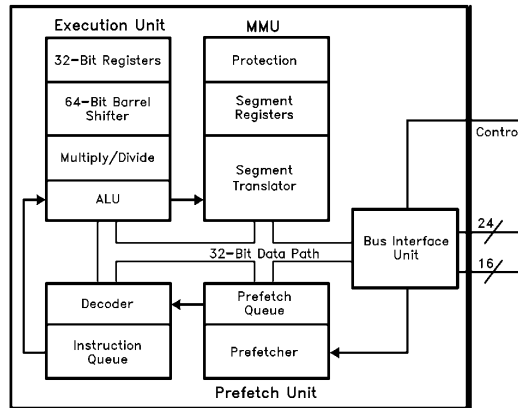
Execution Unit

32-Bit Registers

64-Bit Barrel Shifter

Multiply/Divide

ALU

MMU

Protection

Segment Registers

Segment Translator

Contro

Bus Interface Unit

24

16

32-Bit Data Path

Decoder

Instruction Queue

Prefetch Queue

Prefetcher

Prefetch Unit